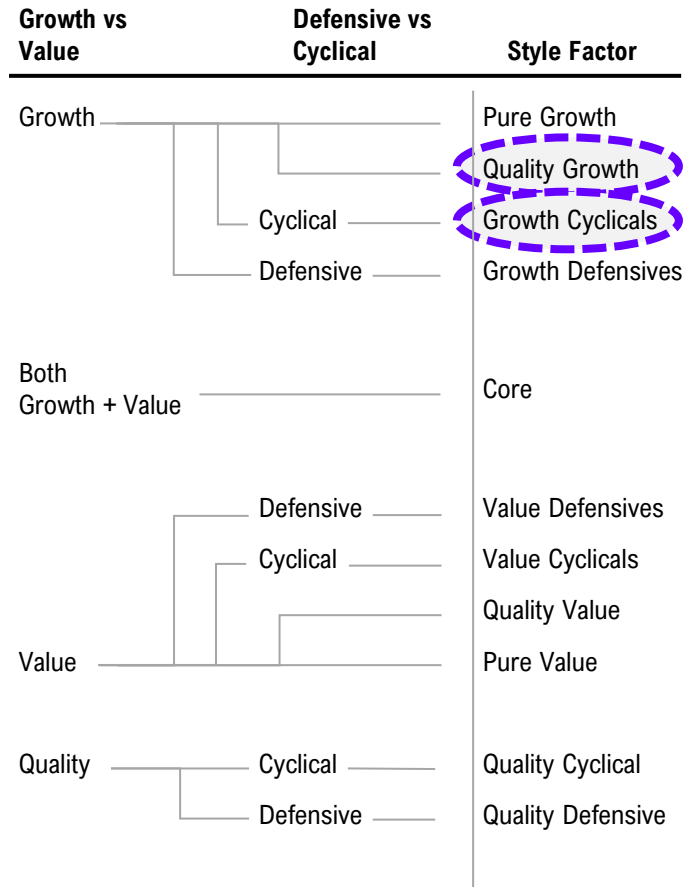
| Growth vs Value | Defensive vs Cyclical | Style Factor |
|---|---|---|
| Growth | | Pure Growth |
| | | Quality Growth |
| | Cyclical | Growth Cyclicals |
| | Defensive | Growth Defensives |
| Both Growth + Value | | Core |
| | Defensive | Value Defensives |
| | Cyclical | Value Cyclicals |
| | | Quality Value |
| Value | | Pure Value |
| Quality | Cyclical | Quality Cyclical |
| | Defensive | Quality Defensive |